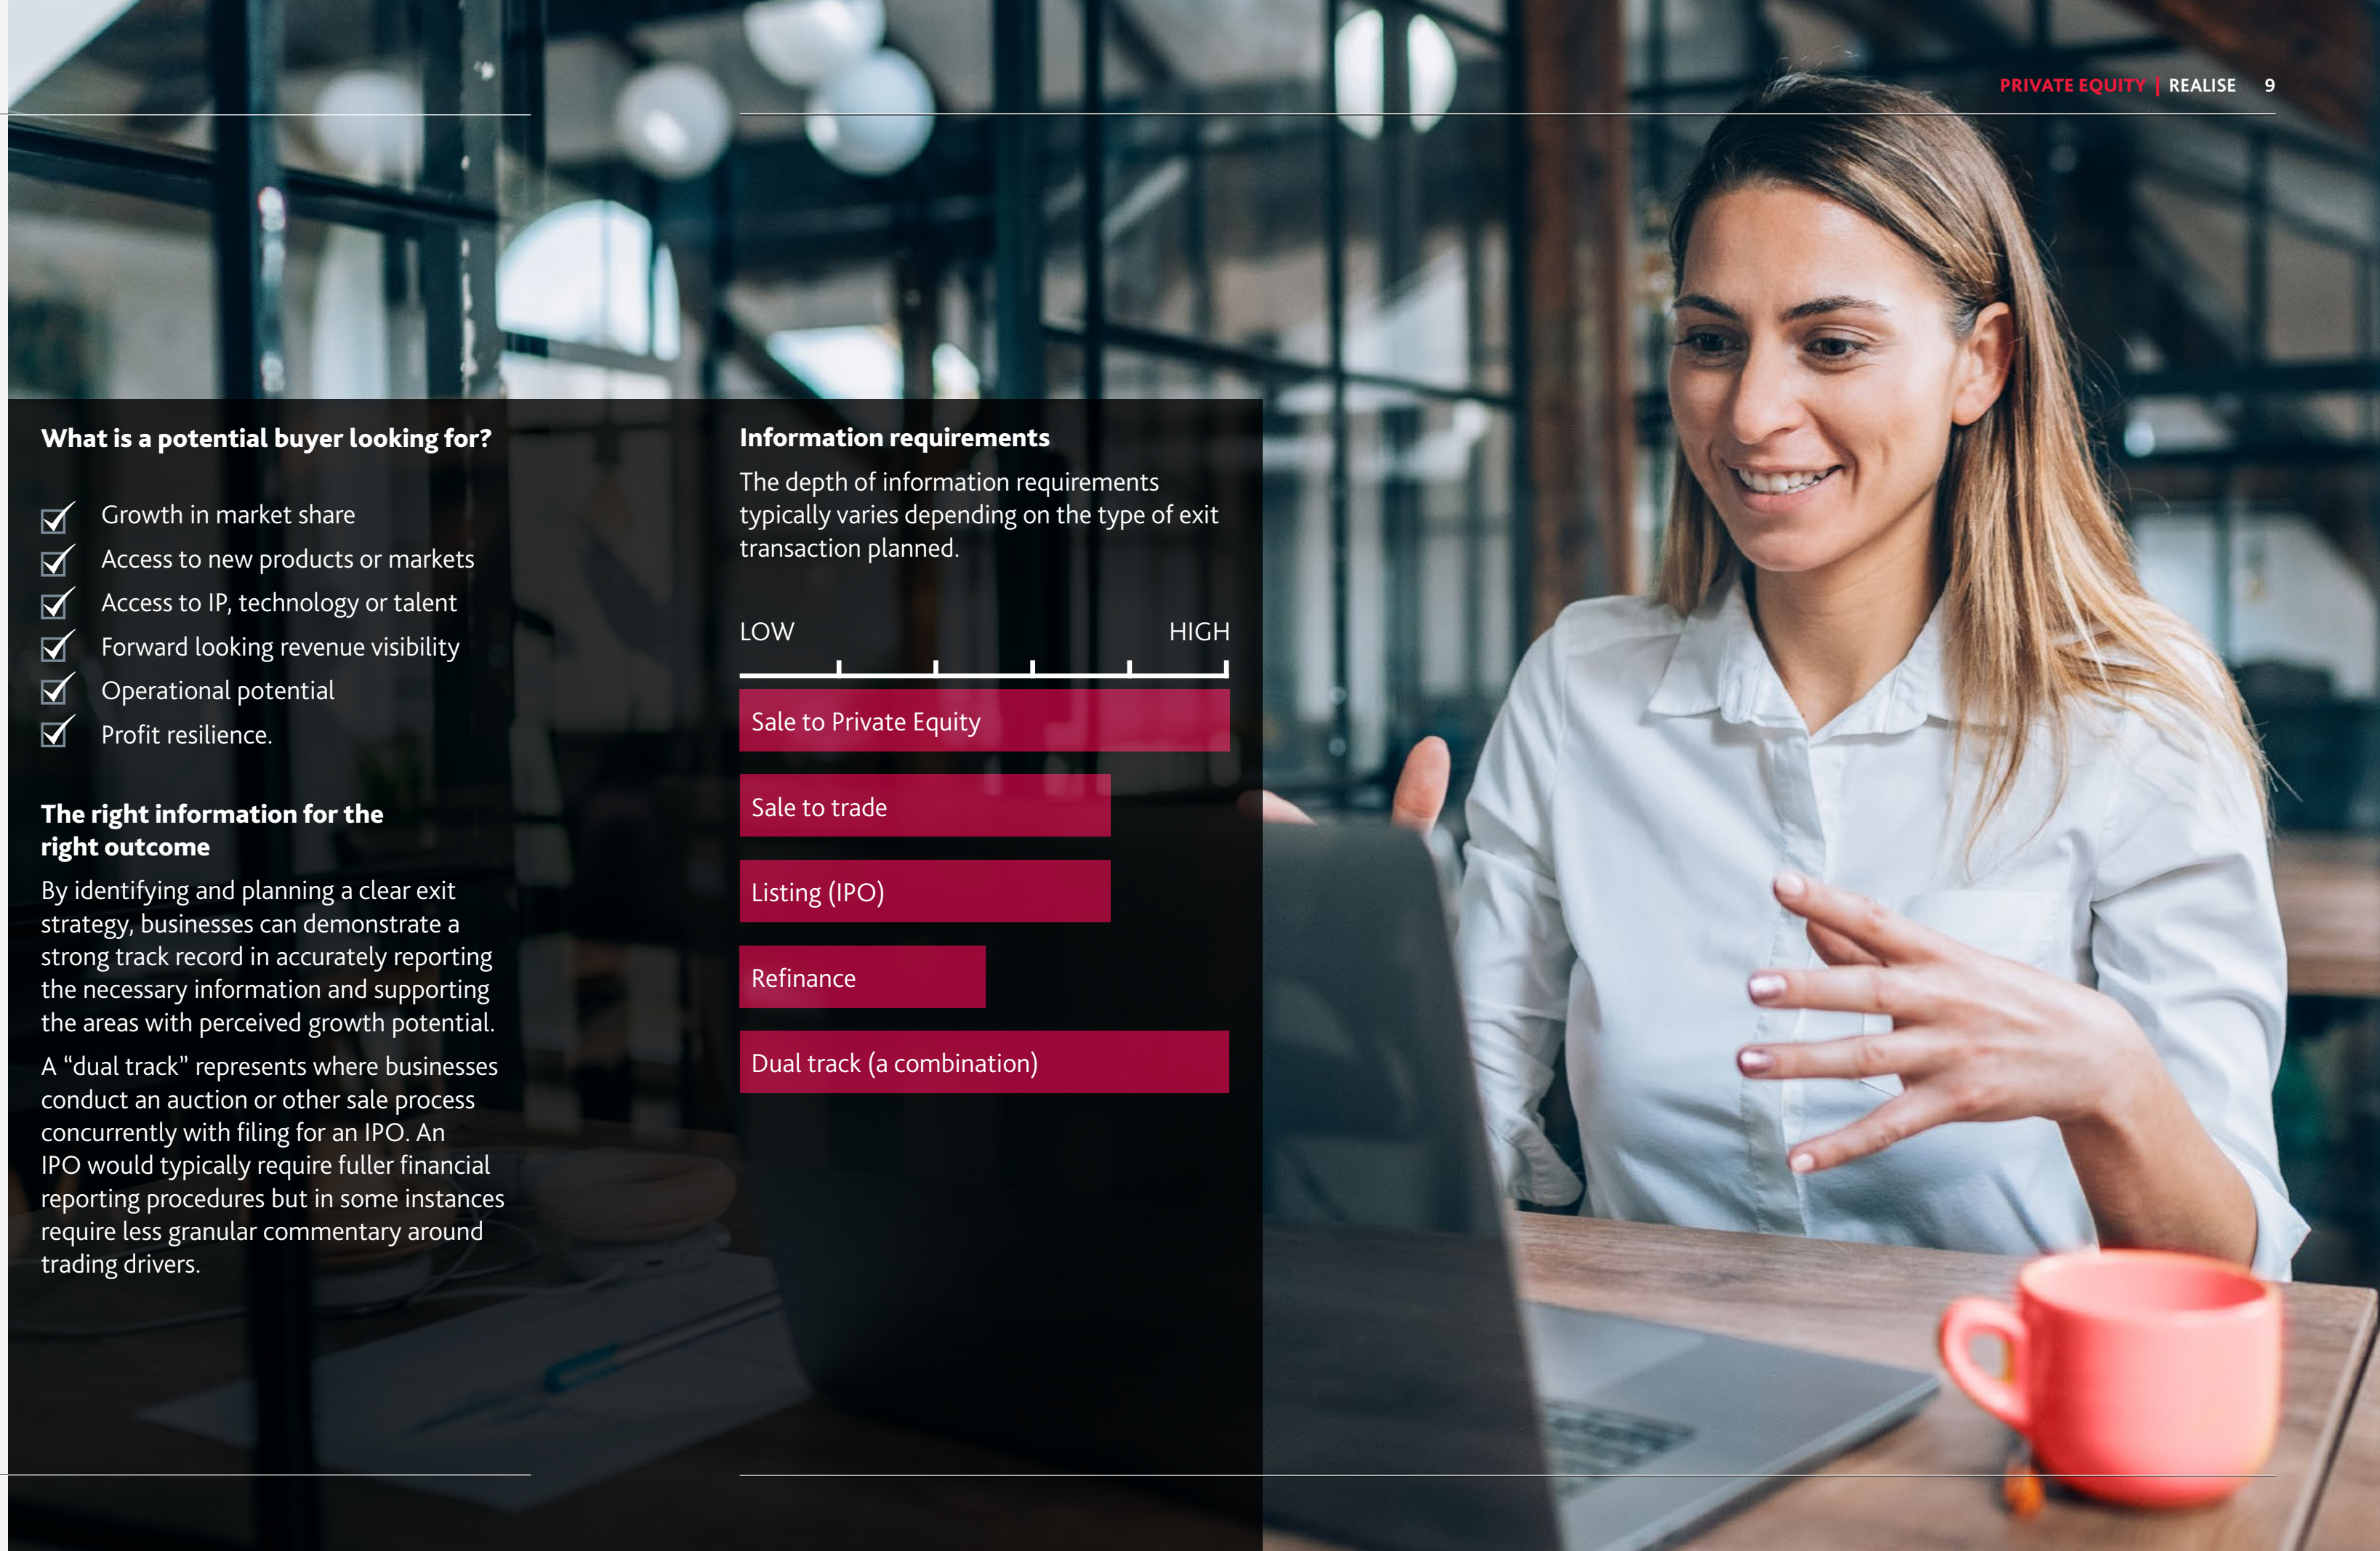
PRIVATE EQUITY | REALISE 9

What is a potential buyer looking for?

Growth in market share
Access to new products or markets
Access to IP, technology or talent
Forward looking revenue visibility
Operational potential
Profit resilience.

The right information for the right outcome

By identifying and planning a clear exit strategy, businesses can demonstrate a strong track record in accurately reporting the necessary information and supporting the areas with perceived growth potential.

A "dual track" represents where businesses conduct an auction or other sale process concurrently with filing for an IPO. An IPO would typically require fuller financial reporting procedures but in some instances require less granular commentary around trading drivers.

Information requirements

The depth of information requirements typically varies depending on the type of exit transaction planned.

LOW HIGH

Sale to Private Equity

Sale to trade

Listing (IPO)

Refinance

Dual track (a combination)